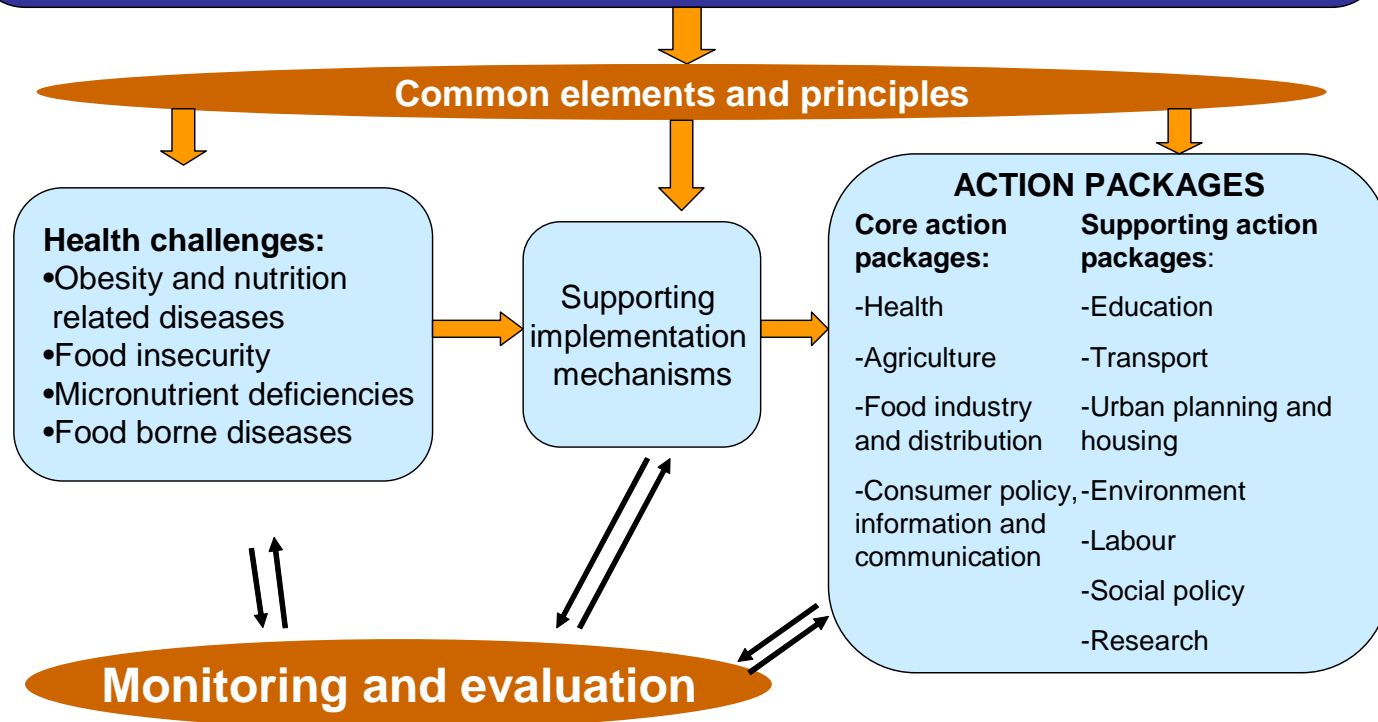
Common elements and principles

Health challenges:
•Obesity and nutrition related diseases
•Food insecurity
•Micronutrient deficiencies
•Food borne diseases

Supporting implementation mechanisms

ACTION PACKAGES

Core action packages:
-Health
-Agriculture
-Food industry and distribution
-Consumer policy, information and communication

Supporting action packages:
-Education
-Transport
-Urban planning and housing
-Environment
-Labour
-Social policy
-Research

Monitoring and evaluation